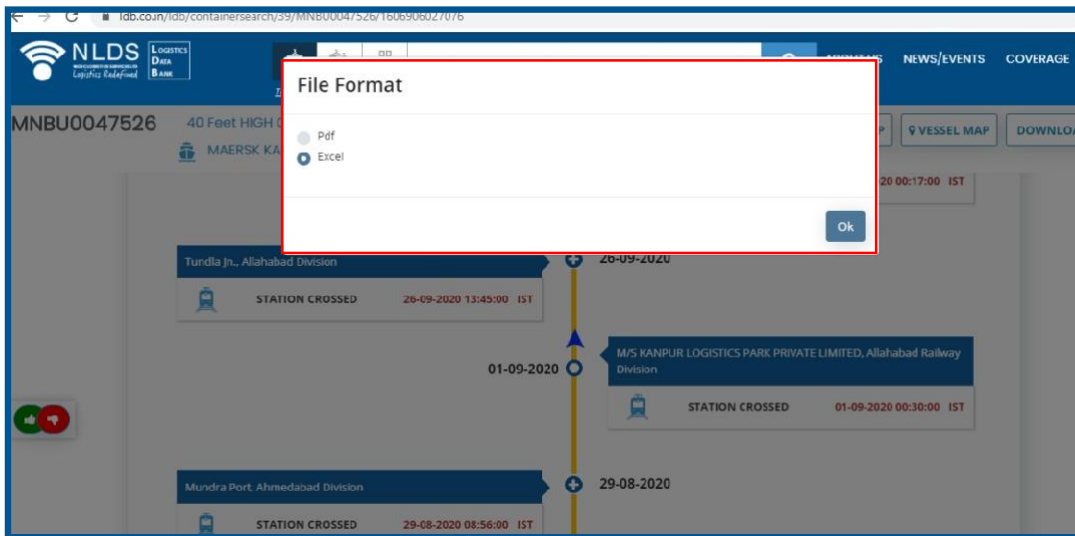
ldb.co.in/ldb/containersearch/39/MNBU0047526/1606906027076

NLDS Logistics Redefined
Logistics Data Bank

NEWS/EVENTS COVERAGE

MNBU0047526 40 Feet HIGH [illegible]

MAERSK KA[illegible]

VESSEL MAP DOWNLO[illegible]

File Format

Pdf
Excel

Ok

20 00:17:00 IST

Tundla Jn., Allahabad Division

26-09-2020

STATION CROSSED 26-09-2020 13:45:00 IST

01-09-2020

M/S KANPUR LOGISTICS PARK PRIVATE LIMITED, Allahabad Railway Division

STATION CROSSED 01-09-2020 00:30:00 IST

Mundra Port, Ahmedabad Division

29-08-2020

STATION CROSSED 29-08-2020 08:56:00 IST